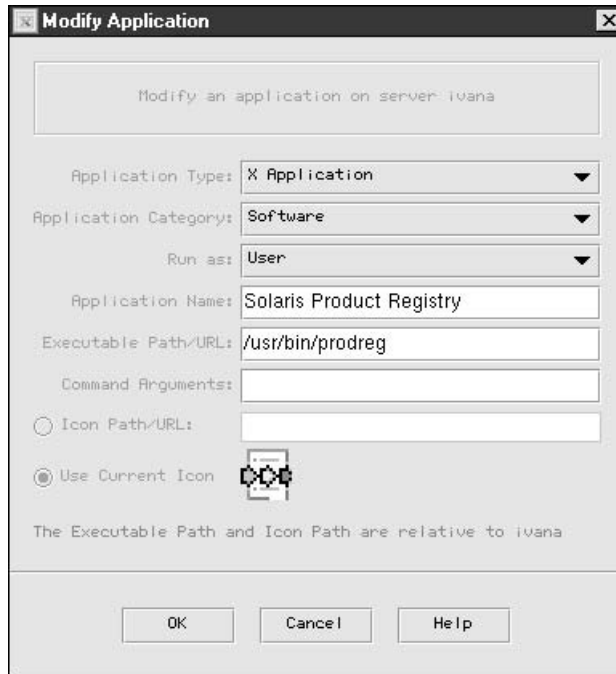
Modify Application

Modify an application on server ivana

Application Type: X Application

Application Category: Software

Run as: User

Application Name: Solaris Product Registry

Executable Path/URL: /usr/bin/prodreg

Command Arguments:

Icon Path/URL:

Use Current Icon

The Executable Path and Icon Path are relative to ivana

OK Cancel Help